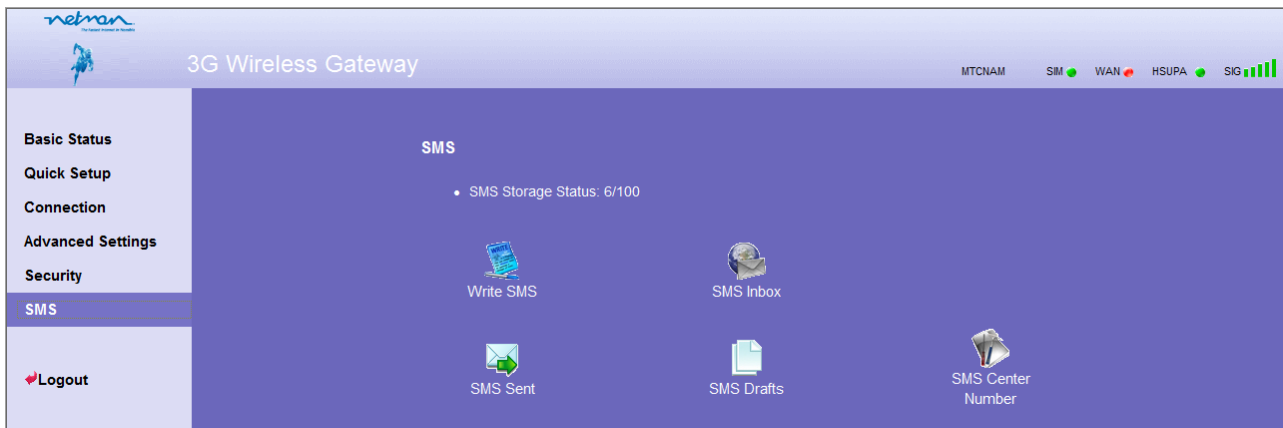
netman
The Easiest Internet in Namibia

3G Wireless Gateway

MTCNAM SIM WAN HSUPA SIG

Basic Status
Quick Setup
Connection
Advanced Settings
Security
SMS

Logout

SMS

• SMS Storage Status: 6/100

Write SMS

SMS Inbox

SMS Sent

SMS Drafts

SMS Center Number